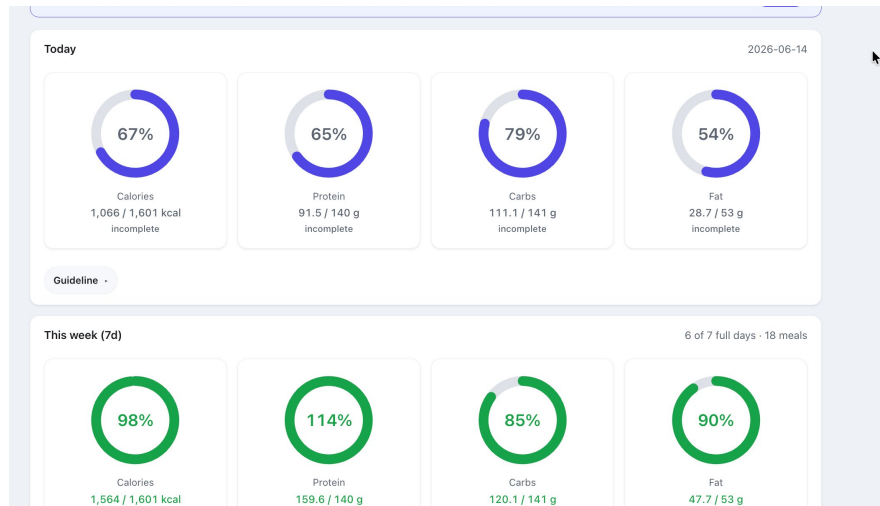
Today

2026-06-14

67%
Calories
1,066 / 1,601 kcal
incomplete

65%
Protein
91.5 / 140 g
incomplete

79%
Carbs
111.1 / 141 g
incomplete

54%
Fat
28.7 / 53 g
incomplete

Guideline ·

This week (7d)

6 of 7 full days · 18 meals

98%
Calories
1,564 / 1,601 kcal

114%
Protein
159.6 / 140 g

85%
Carbs
120.1 / 141 g

90%
Fat
47.7 / 53 g